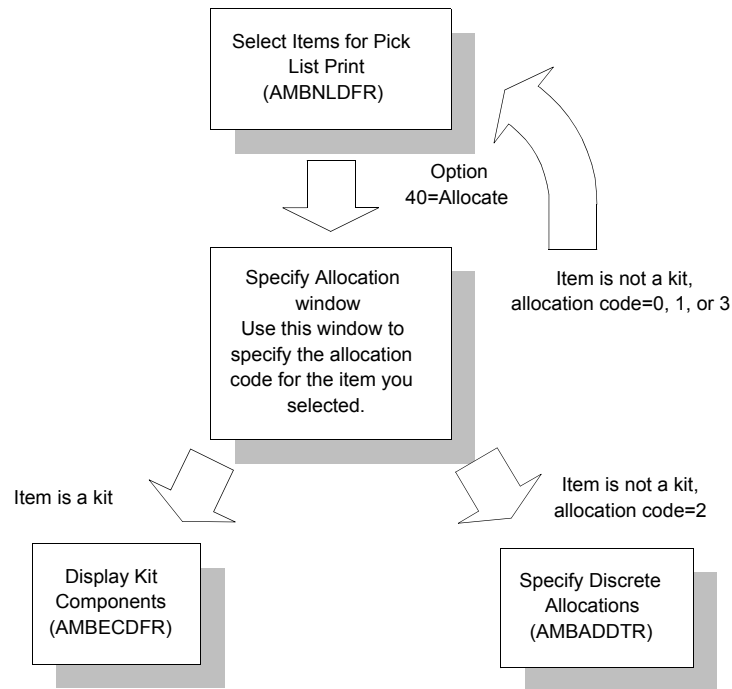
Select Items for Pick List Print (AMBNLDFR)

Option 40=Allocate

Item is not a kit, allocation code=0, 1, or 3

Specify Allocation window
Use this window to specify the allocation code for the item you selected.

Item is a kit

Item is not a kit, allocation code=2

Display Kit Components (AMBECDFR)

Specify Discrete Allocations (AMBADDTR)